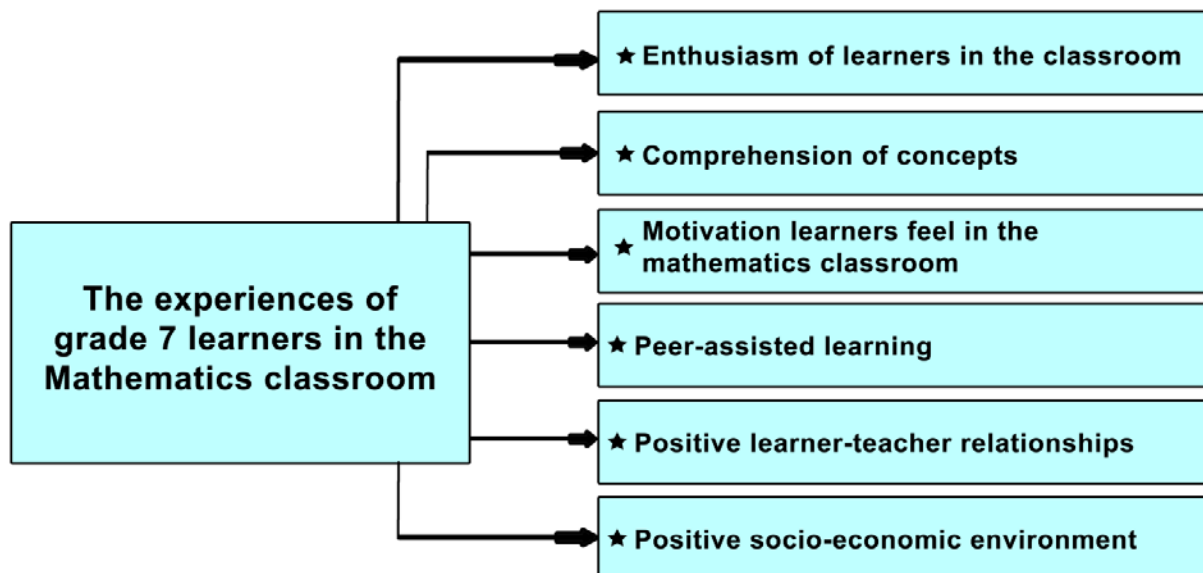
The experiences of grade 7 learners in the Mathematics classroom

★ Enthusiasm of learners in the classroom

★ Comprehension of concepts

★ Motivation learners feel in the mathematics classroom

★ Peer-assisted learning

★ Positive learner-teacher relationships

★ Positive socio-economic environment